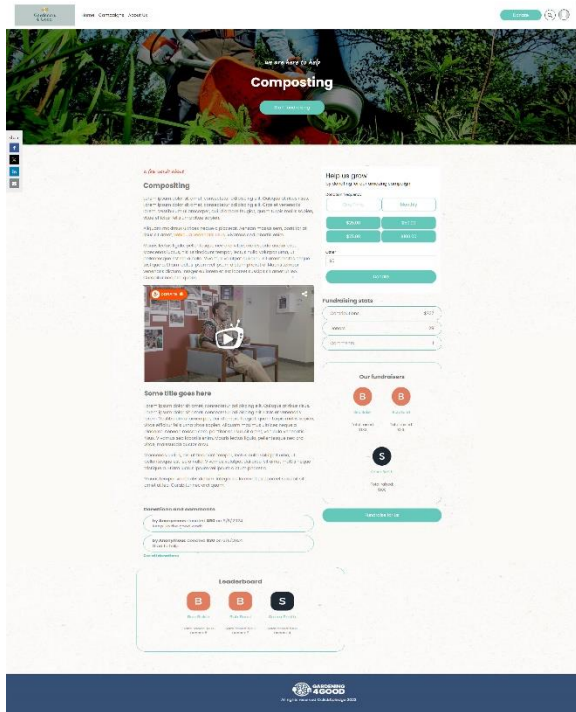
Home Campaigns About us

Donate

we are here to help

Composting

Start fundraising

Share

Composting

Some title goes here

Donations and comments

Help us grow

Fundraising stats

Our fundraisers

B

B

S

Leaderboard

B

B

S

GARDENING 4GOOD